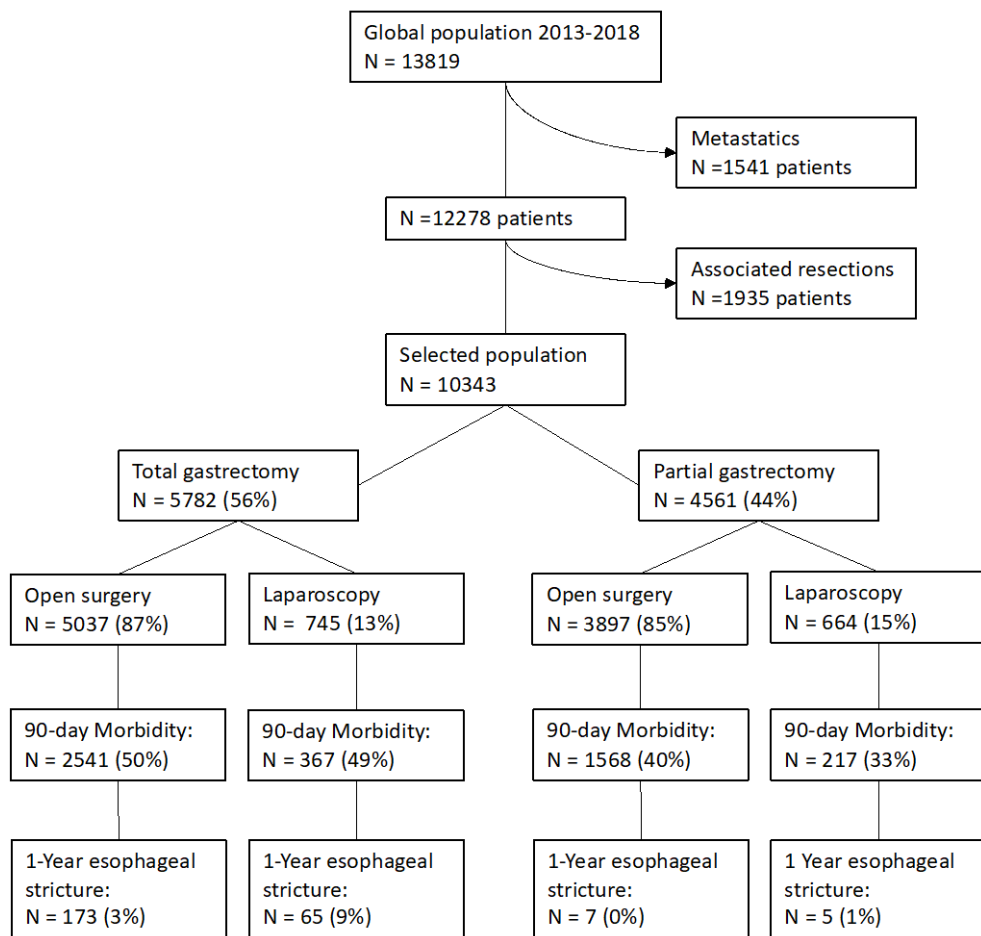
Global population 2013-2018
N = 13819

Metastatics
N =1541 patients

N =12278 patients

Associated resections
N =1935 patients

Selected population
N = 10343

Total gastrectomy
N = 5782 (56%)

Partial gastrectomy
N = 4561 (44%)

Open surgery
N = 5037 (87%)

Laparoscopy
N = 745 (13%)

Open surgery
N = 3897 (85%)

Laparoscopy
N = 664 (15%)

90-day Morbidity:
N = 2541 (50%)

90-day Morbidity:
N = 367 (49%)

90-day Morbidity:
N = 1568 (40%)

90-day Morbidity:
N = 217 (33%)

1-Year esophageal stricture:
N = 173 (3%)

1-Year esophageal stricture:
N = 65 (9%)

1-Year esophageal stricture:
N = 7 (0%)

1 Year esophageal stricture:
N = 5 (1%)